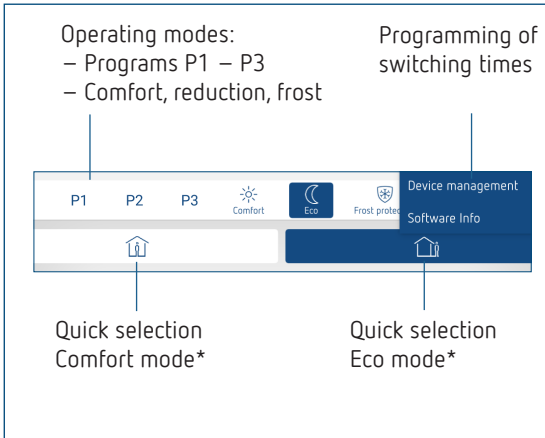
Operating modes:
– Programs P1 – P3
– Comfort, reduction, frost

Programming of switching times

P1 P2 P3 Comfort Eco Frost protec

Device management
Software Info

Quick selection Comfort mode*

Quick selection Eco mode*